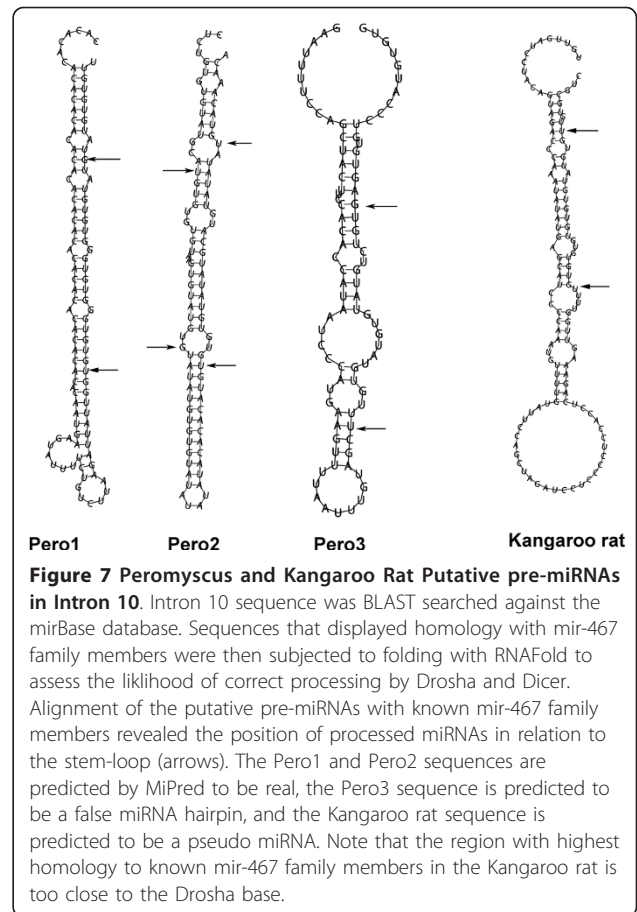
Pero1

Pero2

Pero3

Kangaroo rat

**Figure 7 Peromyscus and Kangaroo Rat Putative pre-miRNAs in Intron 10**. Intron 10 sequence was BLAST searched against the mirBase database. Sequences that displayed homology with mir-467 family members were then subjected to folding with RNAFold to assess the liklihood of correct processing by Drosha and Dicer. Alignment of the putative pre-miRNAs with known mir-467 family members revealed the position of processed miRNAs in relation to the stem-loop (arrows). The Pero1 and Pero2 sequences are predicted by MiPred to be real, the Pero3 sequence is predicted to be a false miRNA hairpin, and the Kangaroo rat sequence is predicted to be a pseudo miRNA. Note that the region with highest homology to known mir-467 family members in the Kangaroo rat is too close to the Drosha base.